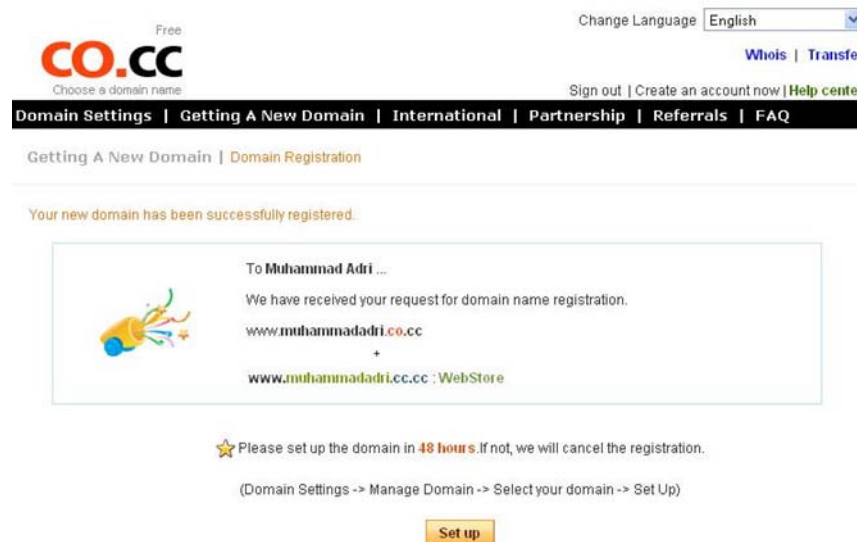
Free
CO.CC
Choose a domain name

Change Language English

Whois | Transfe

Sign out | Create an account now | Help cente

Domain Settings | Getting A New Domain | International | Partnership | Referrals | FAQ

Getting A New Domain | Domain Registration

Your new domain has been successfully registered.

To Muhammad Adri ...

We have received your request for domain name registration.

www.muhammadadri.co.cc

+

www.muhammadadri.cc.cc : WebStore

Please set up the domain in 48 hours.If not, we will cancel the registration.

(Domain Settings -> Manage Domain -> Select your domain -> Set Up)

Set up